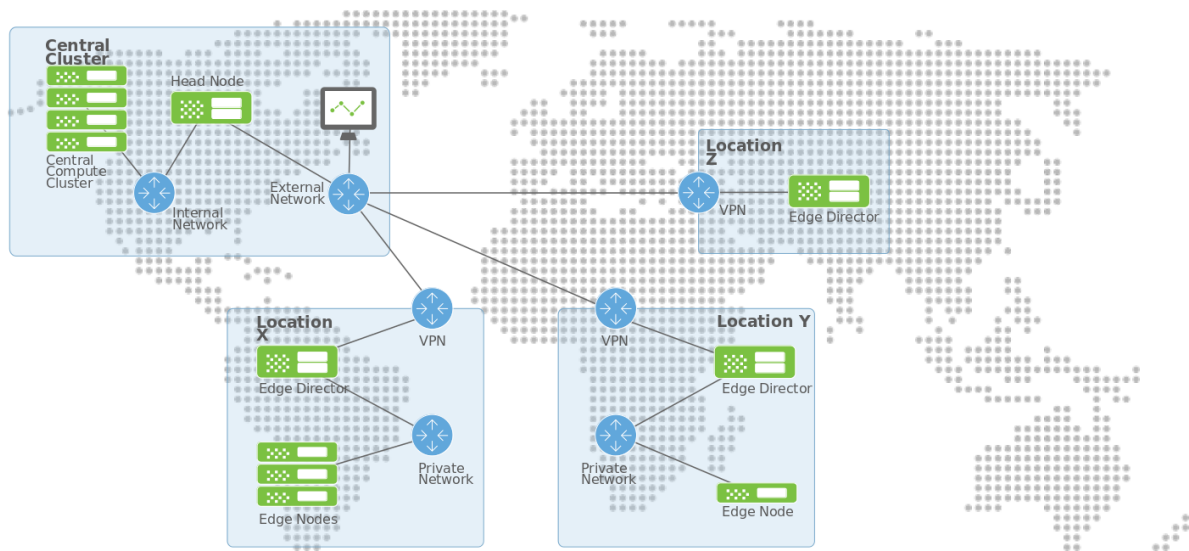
Central Cluster

Head Node

Central Compute Cluster

Internal Network

External Network

Location Z

VPN

Edge Director

Location X

VPN

Edge Director

Edge Nodes

Private Network

Location Y

VPN

Edge Director

Private Network

Edge Node